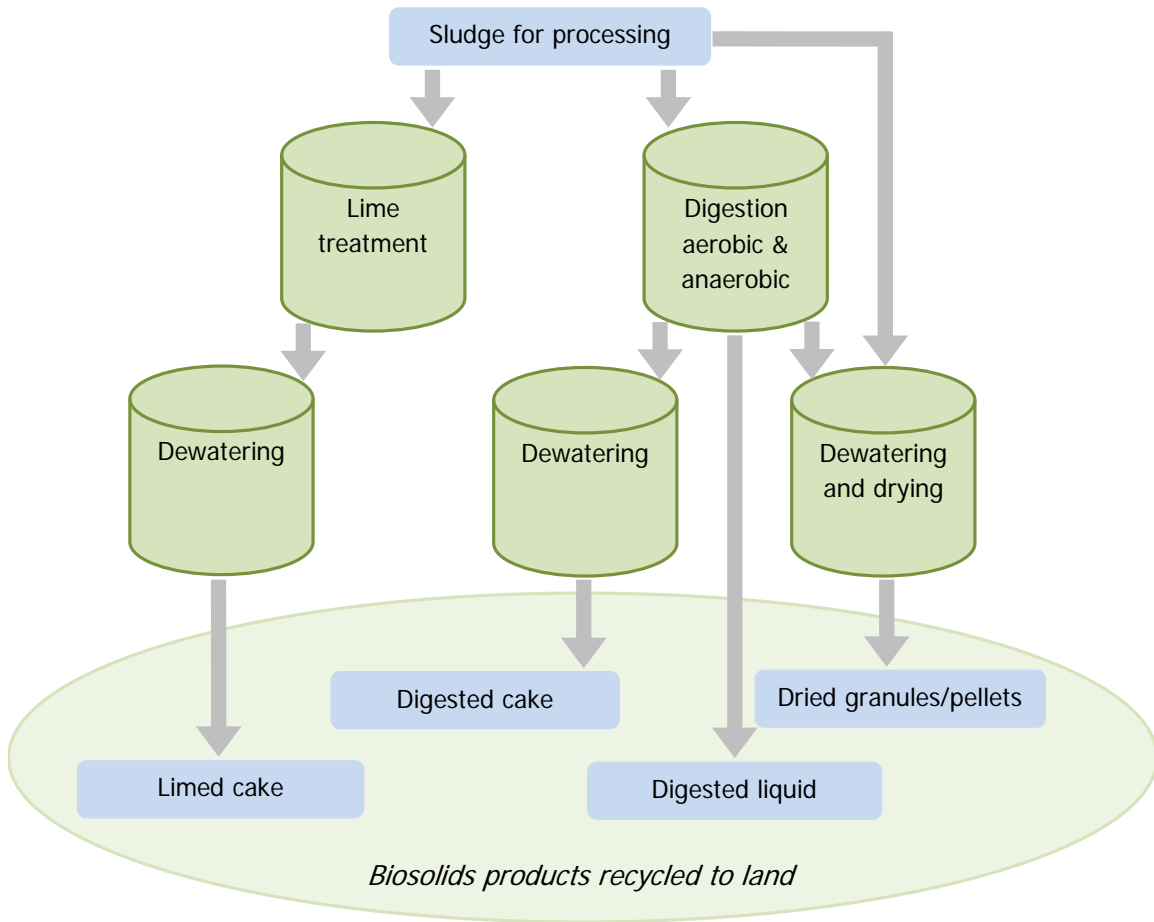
Sludge for processing

Lime treatment

Digestion aerobic & anaerobic

Dewatering

Dewatering

Dewatering and drying

Digested cake

Dried granules/pellets

Limed cake

Digested liquid

*Biosolids products recycled to land*